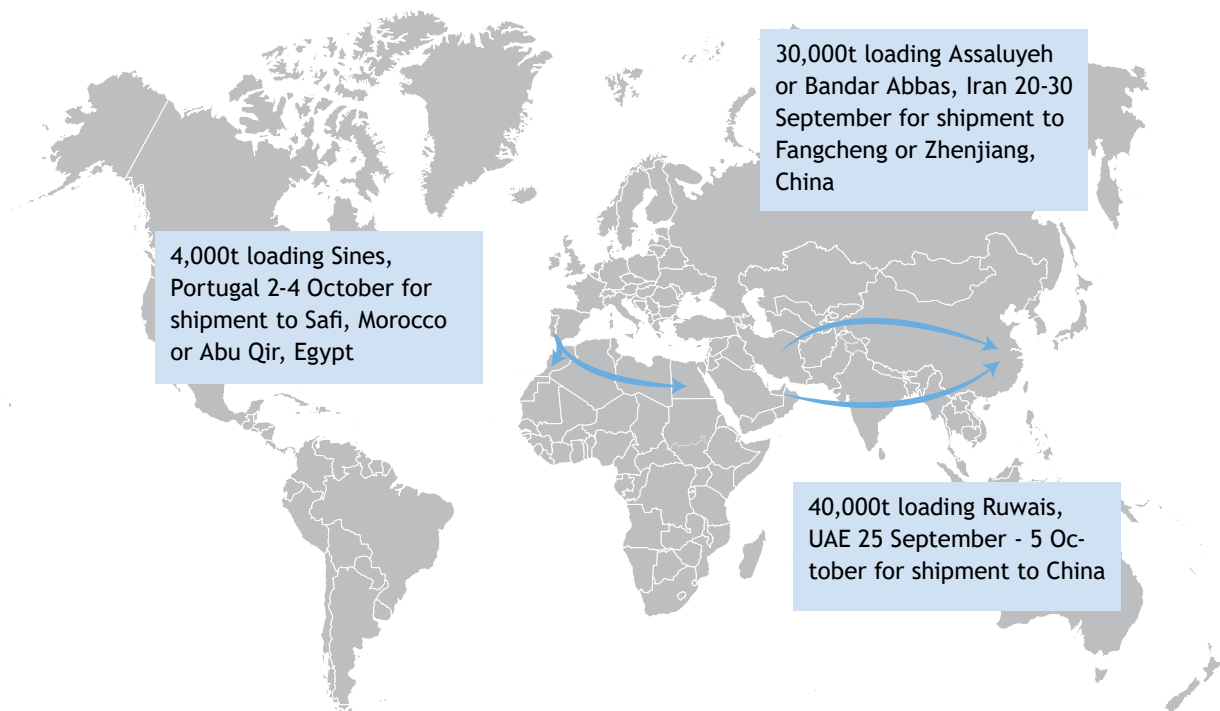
30,000t loading Assaluyeh or Bandar Abbas, Iran 20-30 September for shipment to Fangcheng or Zhenjiang, China

4,000t loading Sines, Portugal 2-4 October for shipment to Safi, Morocco or Abu Qir, Egypt

40,000t loading Ruwais, UAE 25 September - 5 October for shipment to China